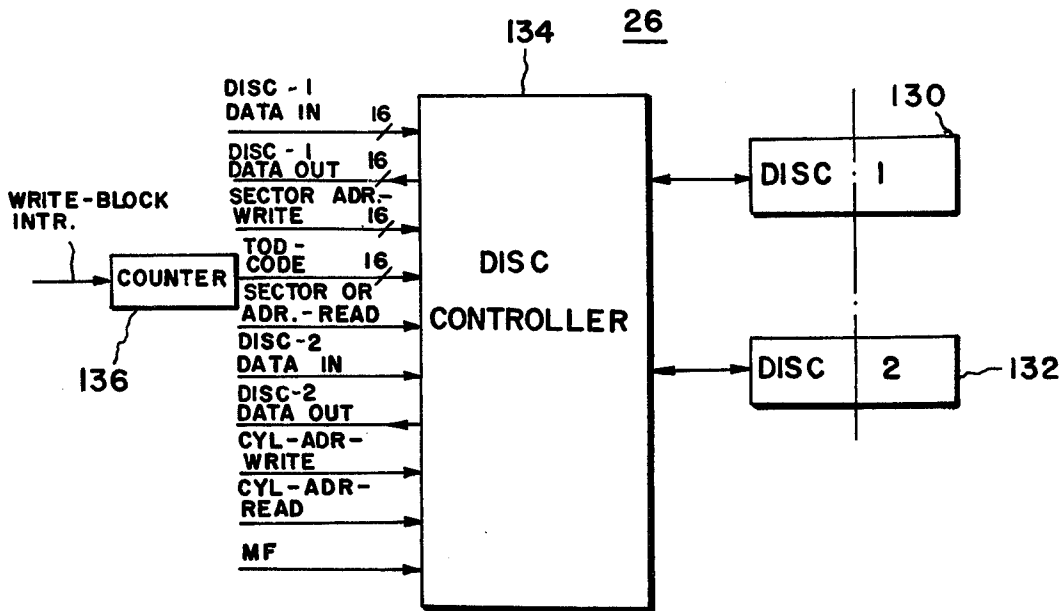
134

26

130

DISC - 1 DATA IN 16

DISC - 1 DATA OUT 16

SECTOR ADR.- WRITE 16

WRITE-BLOCK INTR.

COUNTER

TOD- CODE 16

SECTOR OR ADR.- READ

DISC-2 DATA IN

DISC-2 DATA OUT

CYL-ADR- WRITE

CYL-ADR- READ

MF

136

DISC CONTROLLER

DISC 1

DISC 2

132